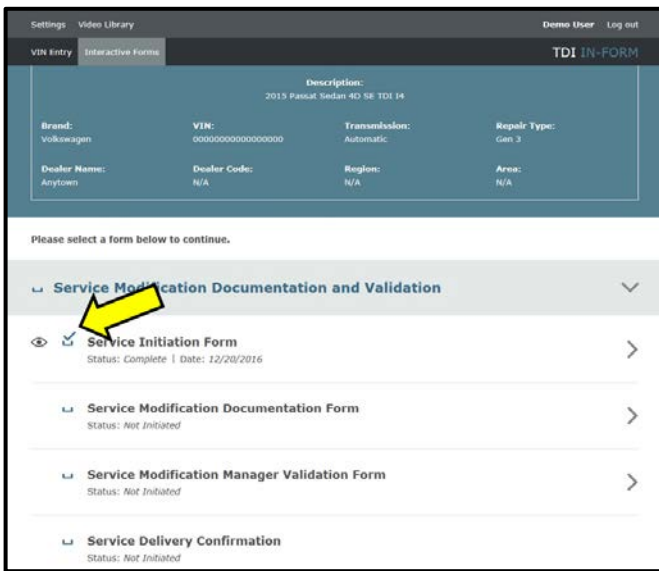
Settings Video Library

Demo User Log out

VIN Entry Interactive Forms

TDI IN-FORM

Description:
2015 Passat Sedan 4D SE TDI I4

| Brand: | VIN: | Transmission: | Repair Type: |
|---|---|---|---|
| Volkswagen | 00000000000000000 | Automatic | Gen 3 |
| Dealer Name: | Dealer Code: | Region: | Area: |
| Anytown | N/A | N/A | N/A |

Please select a form below to continue.

Service Modification Documentation and Validation

Service Initiation Form
Status: Complete | Date: 12/20/2016

Service Modification Documentation Form
Status: Not Initiated

Service Modification Manager Validation Form
Status: Not Initiated

Service Delivery Confirmation
Status: Not Initiated